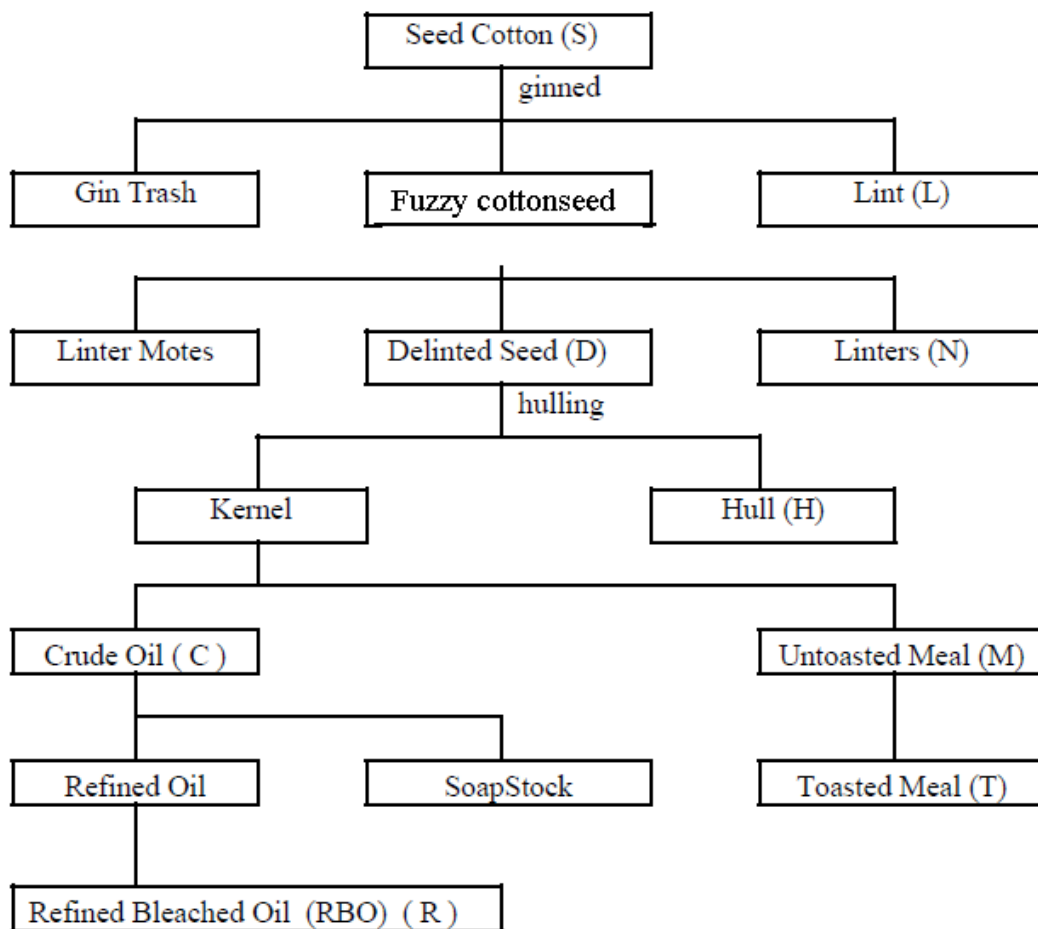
Seed Cotton (S)

ginned

Gin Trash

Fuzzy cottonseed

Lint (L)

Linter Motes

Delinted Seed (D)

Linters (N)

hulling

Kernel

Hull (H)

Crude Oil ( C )

Untoasted Meal (M)

Refined Oil

SoapStock

Toasted Meal (T)

Refined Bleached Oil (RBO) ( R )